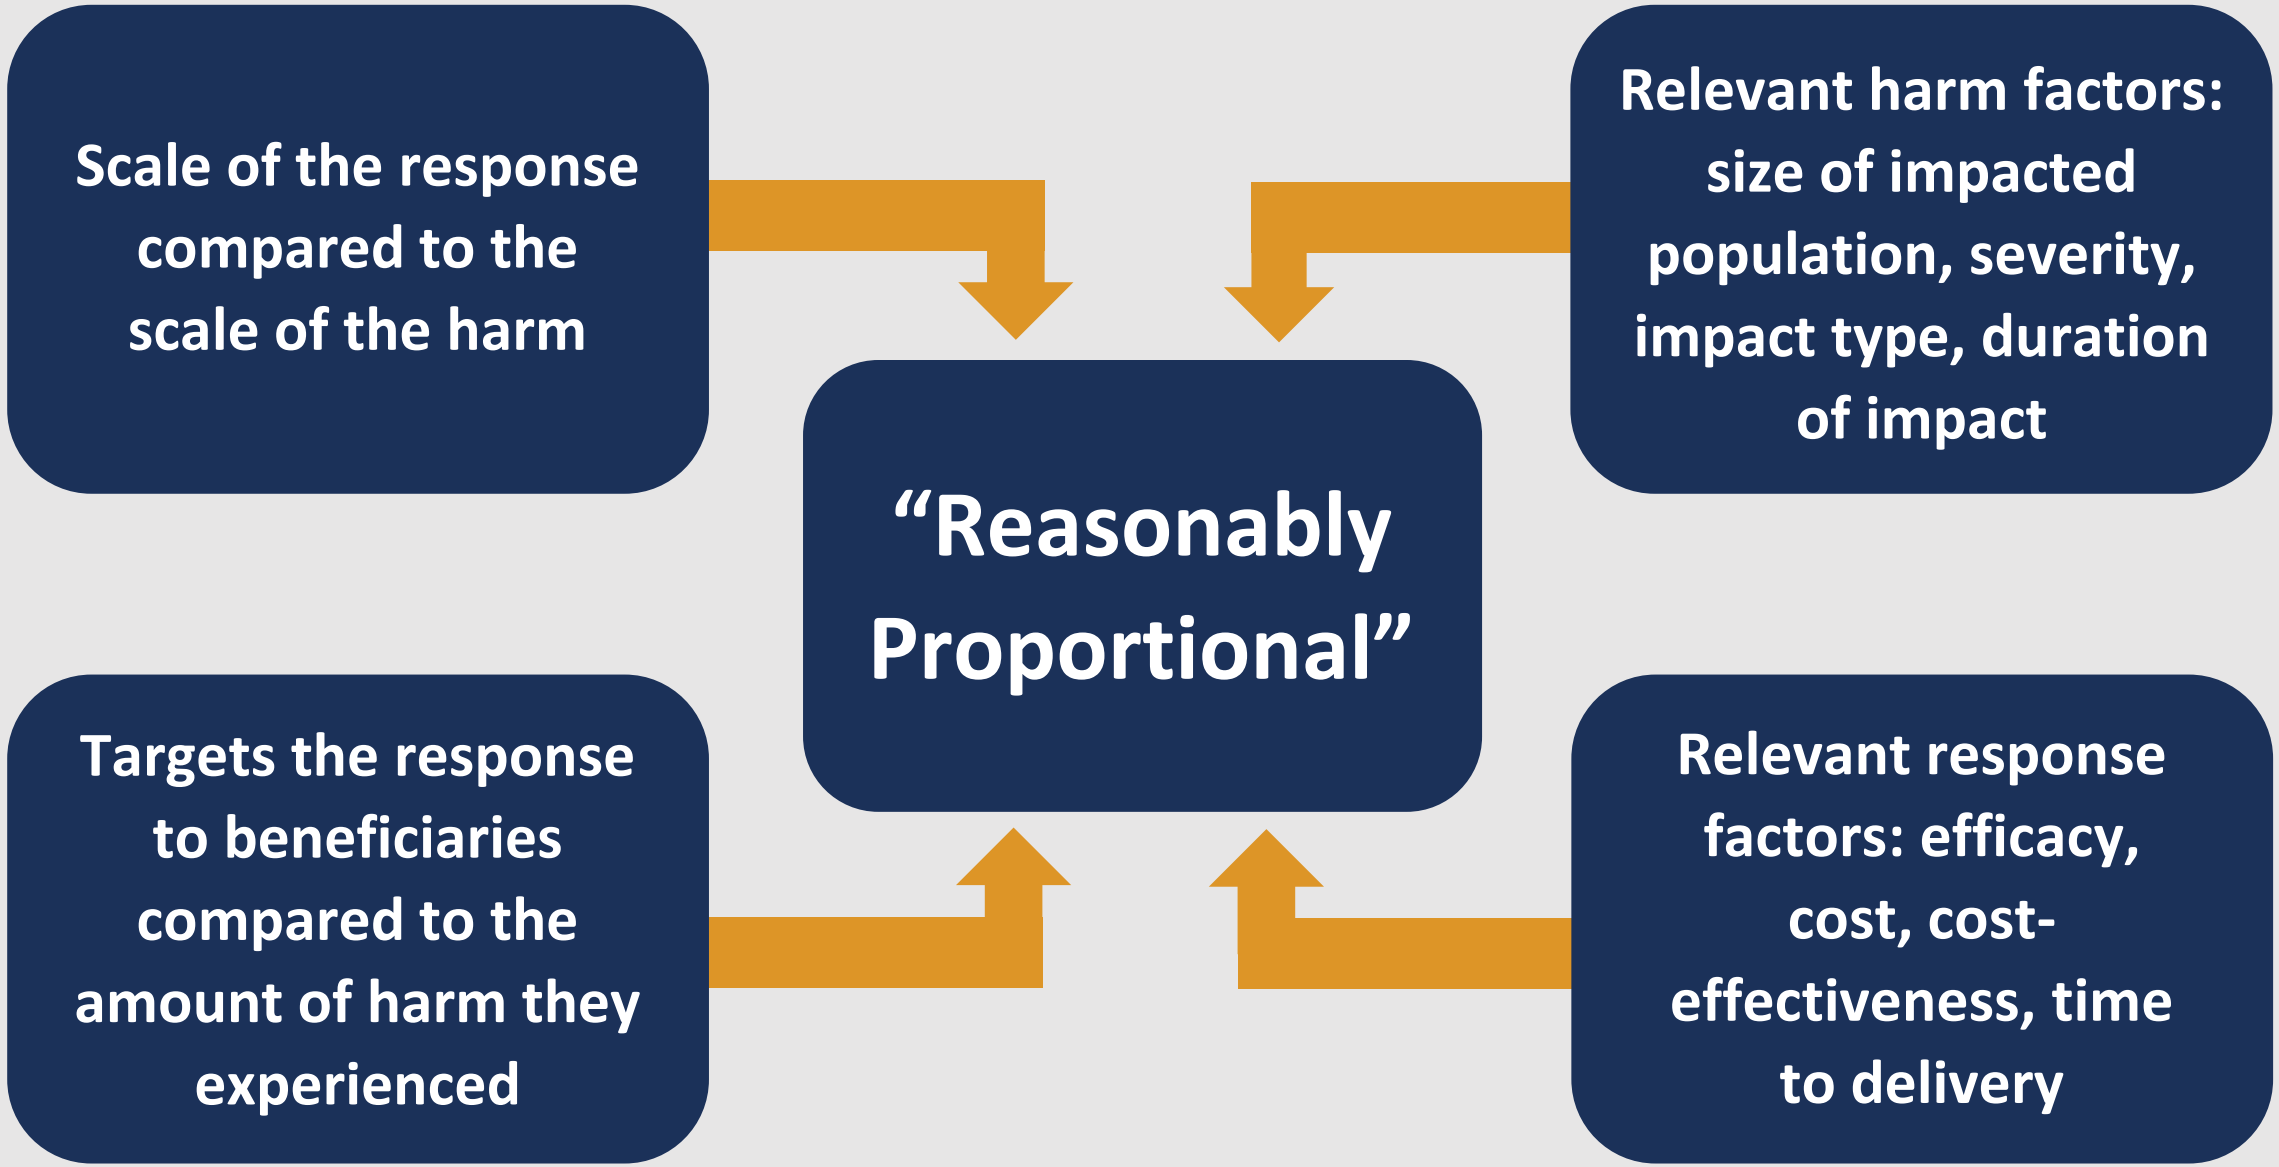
Scale of the response compared to the scale of the harm

Relevant harm factors: size of impacted population, severity, impact type, duration of impact

"Reasonably Proportional"

Targets the response to beneficiaries compared to the amount of harm they experienced

Relevant response factors: efficacy, cost, cost-effectiveness, time to delivery